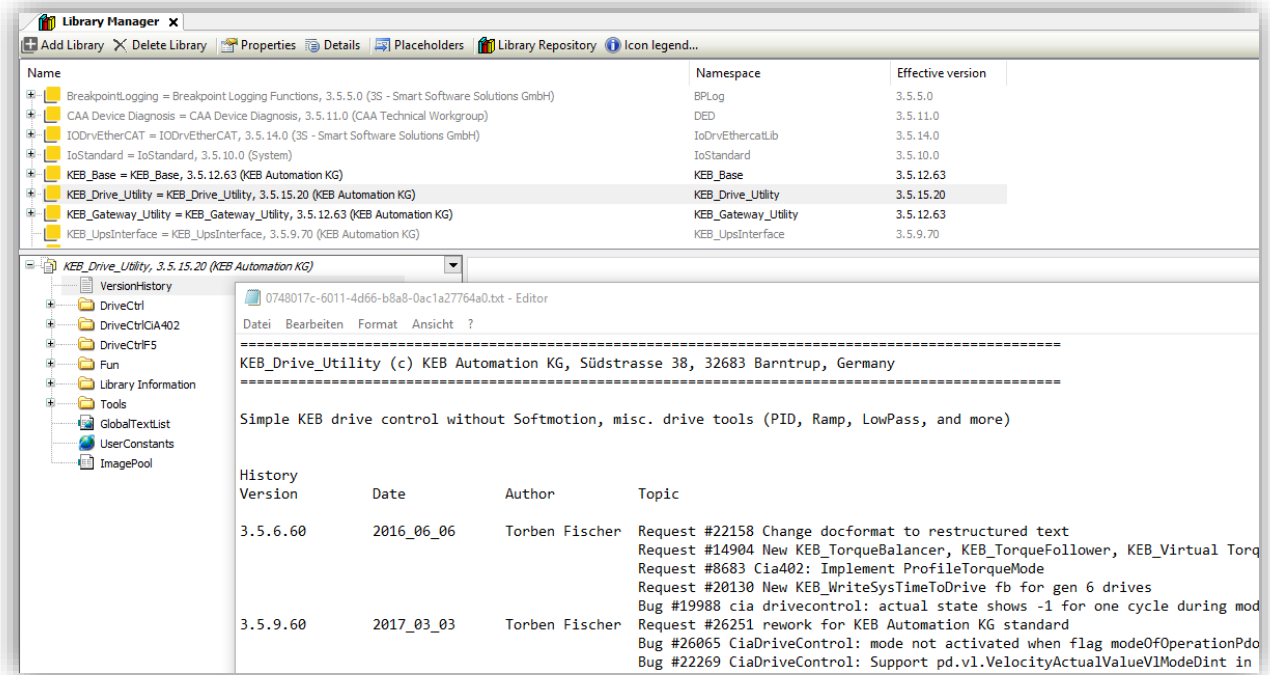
Library Manager ×

Add Library  Delete Library  Properties  Details  Placeholders  Library Repository  Icon legend...

| Name | Namespace | Effective version |
|---|---|---|
| BreakpointLogging = Breakpoint Logging Functions, 3.5.5.0 (3S - Smart Software Solutions GmbH) | BPLog | 3.5.5.0 |
| CAA Device Diagnosis = CAA Device Diagnosis, 3.5.11.0 (CAA Technical Workgroup) | DED | 3.5.11.0 |
| IODrvEtherCAT = IODrvEtherCAT, 3.5.14.0 (3S - Smart Software Solutions GmbH) | IoDrvEthercatLib | 3.5.14.0 |
| IoStandard = IoStandard, 3.5.10.0 (System) | IoStandard | 3.5.10.0 |
| KEB_Base = KEB_Base, 3.5.12.63 (KEB Automation KG) | KEB_Base | 3.5.12.63 |
| KEB_Drive_Utility = KEB_Drive_Utility, 3.5.15.20 (KEB Automation KG) | KEB_Drive_Utility | 3.5.15.20 |
| KEB_Gateway_Utility = KEB_Gateway_Utility, 3.5.12.63 (KEB Automation KG) | KEB_Gateway_Utility | 3.5.12.63 |
| KEB_UpsInterface = KEB_UpsInterface, 3.5.9.70 (KEB Automation KG) | KEB_UpsInterface | 3.5.9.70 |

KEB_Drive_Utility, 3.5.15.20 (KEB Automation KG)
VersionHistory
DriveCtrl
DriveCtrlCiA402
DriveCtrlF5
Fun
Library Information
Tools
GlobalTextList
UserConstants
ImagePool

0748017c-6011-4d66-b8a8-0ac1a27764a0.txt - Editor
Datei  Bearbeiten  Format  Ansicht  ?

================================================================================
KEB_Drive_Utility (c) KEB Automation KG, Südstrasse 38, 32683 Barntrup, Germany
================================================================================

Simple KEB drive control without Softmotion, misc. drive tools (PID, Ramp, LowPass, and more)

History
Version  Date  Author  Topic

3.5.6.60  2016_06_06  Torben Fischer  Request #22158 Change docformat to restructured text
Request #14904 New KEB_TorqueBalancer, KEB_TorqueFollower, KEB_Virtual Torq
Request #8683 Cia402: Implement ProfileTorqueMode
Request #20130 New KEB_WriteSysTimeToDrive fb for gen 6 drives
Bug #19988 cia drivecontrol: actual state shows -1 for one cycle during mod
3.5.9.60  2017_03_03  Torben Fischer  Request #26251 rework for KEB Automation KG standard
Bug #26065 CiaDriveControl: mode not activated when flag modeOfOperationPdo
Bug #22269 CiaDriveControl: Support pd.vl.VelocityActualValueVlModeDint in